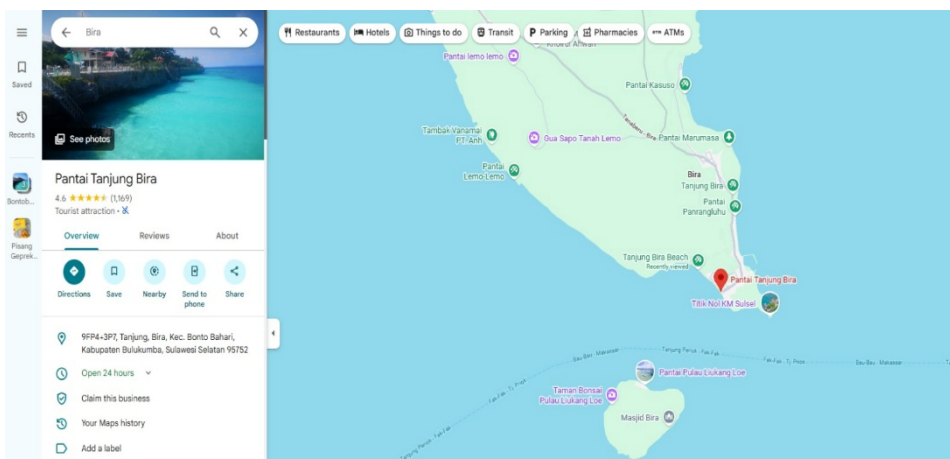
Saved

Recents

Bontob...

Pisang Geprek...

Bira

See photos

Pantai Tanjung Bira

4.6 ★★★★★ (1,169)

Tourist attraction ·

Overview

Reviews

About

Directions

Save

Nearby

Send to phone

Share

9FP4+3P7, Tanjung, Bira, Kec. Bonto Bahari, Kabupaten Bulukumba, Sulawesi Selatan 95752

Open 24 hours

Claim this business

Your Maps history

Add a label

Restaurants

Hotels

Things to do

Transit

Parking

Pharmacies

ATMs

Pantai lemo lemo

Pantai Kasuso

Tambak Vanamei PT Anh

Gua Sapo Tanah Lemo

Pantai Marumasa

Pantai Lemo-Lemo

Bira

Tanjung Bira

Pantai Panrangluhu

Tanjung Bira Beach

Recently viewed

Pantai Tanjung Bira

Titik Nol KM Sulsel

Pantai Pulau Liukang Loe

Taman Bonsai Pulau Liukang Loe

Masjid Bira